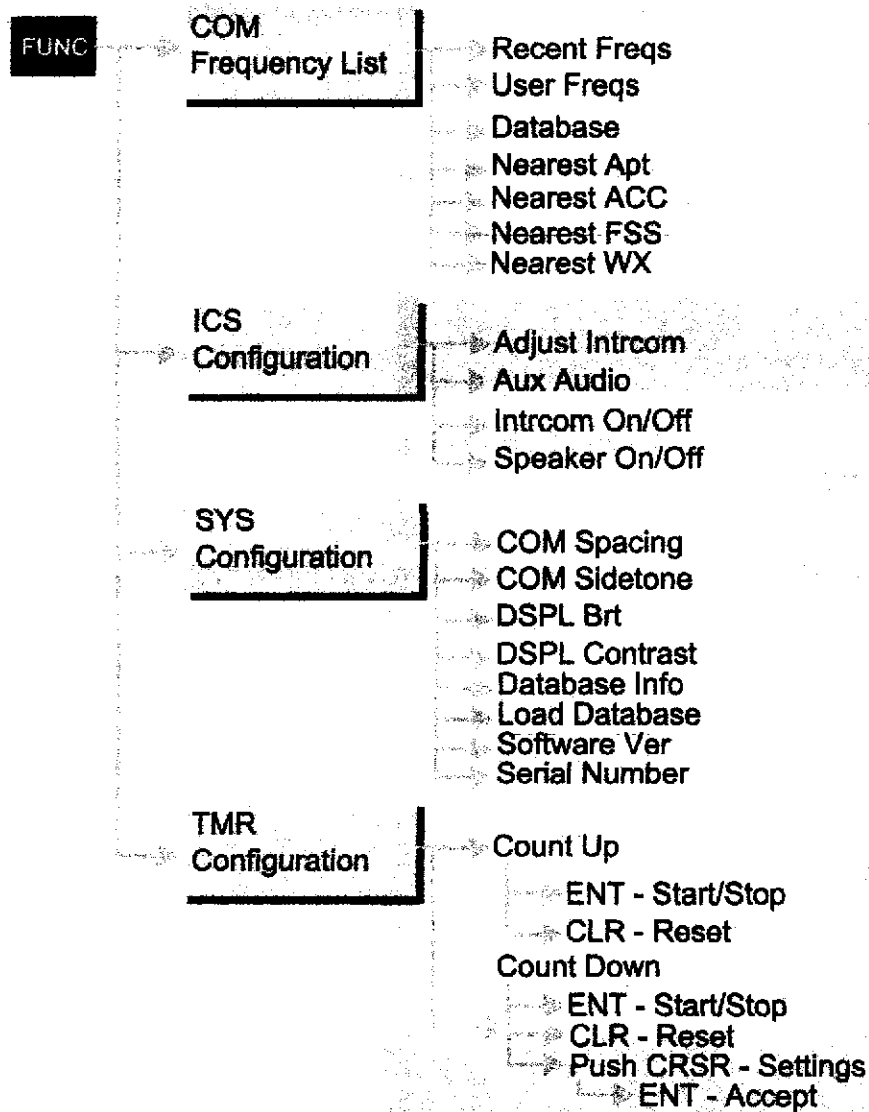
FUNC

COM Frequency List

Recent Freqs
User Freqs
Database
Nearest Apt
Nearest ACC
Nearest FSS
Nearest WX

ICS Configuration

Adjust Intrcom
Aux Audio
Intrcom On/Off
Speaker On/Off

SYS Configuration

COM Spacing
COM Sidetone
DSPL Brt
DSPL Contrast
Database Info
Load Database
Software Ver
Serial Number

TMR Configuration

Count Up
ENT - Start/Stop
CLR - Reset
Count Down
ENT - Start/Stop
CLR - Reset
Push CRSR - Settings
ENT - Accept